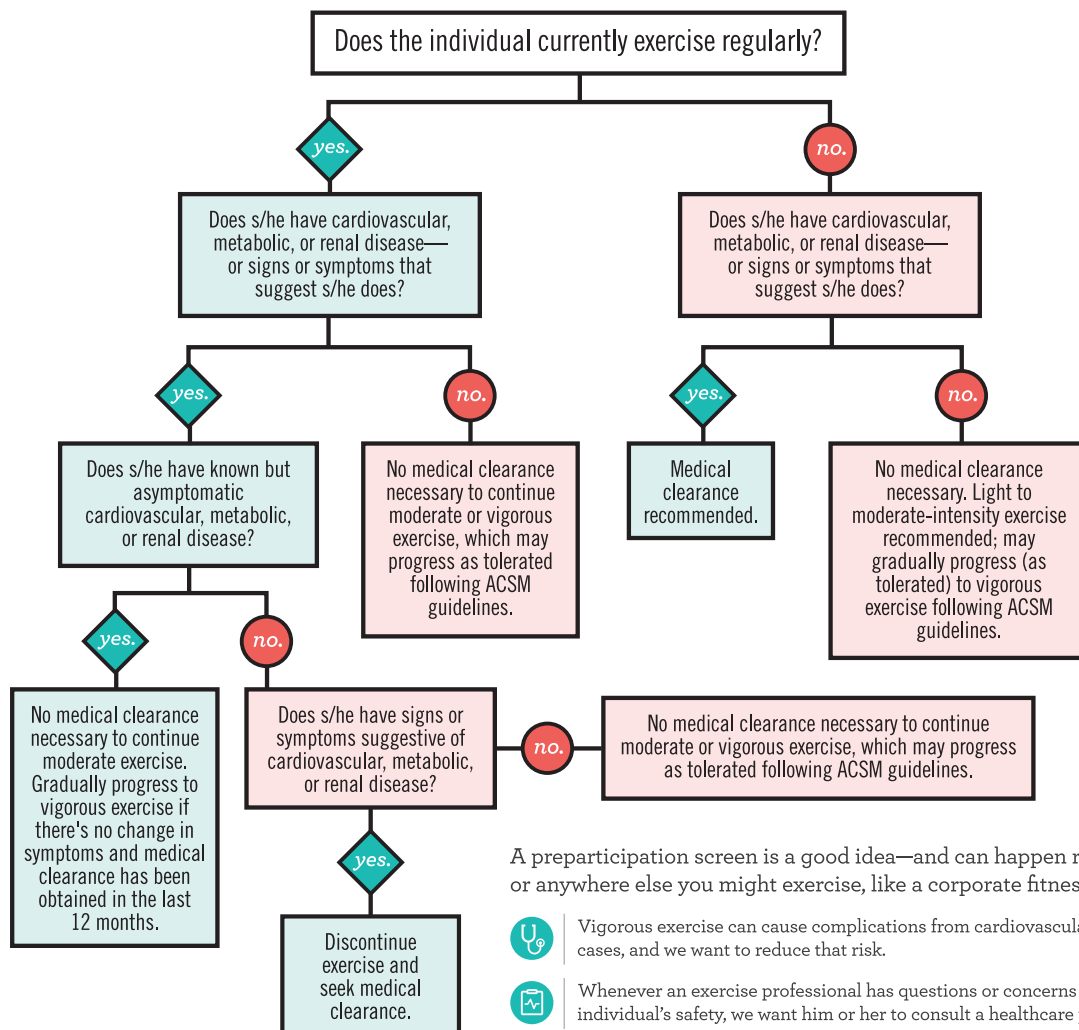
Does the individual currently exercise regularly?

yes.

Does s/he have cardiovascular, metabolic, or renal disease—or signs or symptoms that suggest s/he does?

yes.

Does s/he have known but asymptomatic cardiovascular, metabolic, or renal disease?

yes.

No medical clearance necessary to continue moderate exercise. Gradually progress to vigorous exercise if there's no change in symptoms and medical clearance has been obtained in the last 12 months.

no.

Does s/he have signs or symptoms suggestive of cardiovascular, metabolic, or renal disease?

yes.

Discontinue exercise and seek medical clearance.

no.

No medical clearance necessary to continue moderate or vigorous exercise, which may progress as tolerated following ACSM guidelines.

no.

No medical clearance necessary to continue moderate or vigorous exercise, which may progress as tolerated following ACSM guidelines.

no.

Does s/he have cardiovascular, metabolic, or renal disease—or signs or symptoms that suggest s/he does?

yes.

Medical clearance recommended.

no.

No medical clearance necessary. Light to moderate-intensity exercise recommended; may gradually progress (as tolerated) to vigorous exercise following ACSM guidelines.

A preparticipation screen is a good idea—and can happen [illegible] or anywhere else you might exercise, like a corporate fitnes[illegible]

Vigorous exercise can cause complications from cardiovascul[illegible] cases, and we want to reduce that risk.

Whenever an exercise professional has questions or concerns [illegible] individual's safety, we want him or her to consult a healthcare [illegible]